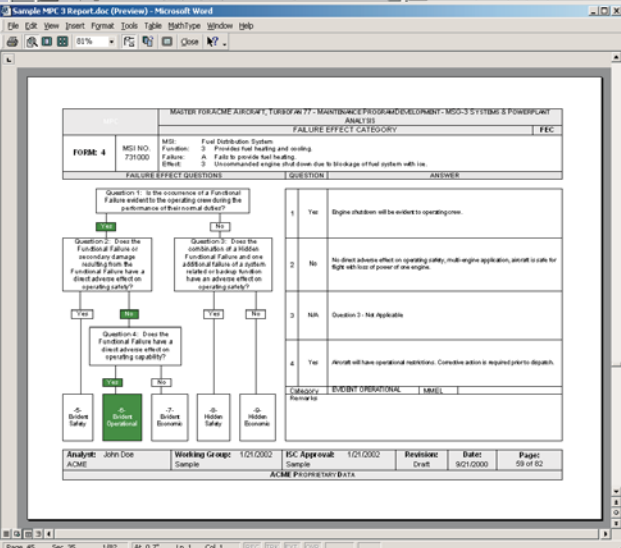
Sample MPC 3 Report.doc (Preview) - Microsoft Word

File Edit View Insert Format Tools Table MathType Window Help

81% Close

MPC

MASTER FOR ACME AIRCRAFT, TURBOFAN 77 - MAINTENANCE PROGRAM DEVELOPMENT - MSG-3 SYSTEMS & POWERPLANT ANALYSIS

FAILURE EFFECT CATEGORY

FEC

FORM 4

MSI NO. 731000

MSI: Fuel Distribution System
Function: 3 Provides fuel heating and cooling.
Failure: A Fails to provide fuel heating.
Effect: 3 Uncommanded engine shut down due to blockage of fuel system with ice.

FAILURE EFFECT QUESTIONS

QUESTION

ANSWER

Question 1: Is the occurrence of a Functional Failure evident to the operating crew during the performance of their normal duties?

Yes

No

Question 2: Does the Functional Failure or secondary damage resulting from the Functional Failure have a direct adverse effect on operating safety?

Question 3: Does the combination of a Hidden Functional Failure and one additional failure of a system related or backup function have an adverse effect on operating safety?

Yes

No

Yes

No

Question 4: Does the Functional Failure have a direct adverse effect on operating capability?

Yes

No

-5- Evident Safety

-6- Evident Operational

-7- Evident Economic

-8- Hidden Safety

-9- Hidden Economic

| 1 | Yes | Engine shutdown will be evident to operating crew. |
|---|---|---|
| 2 | No | No direct adverse effect on operating safety, multi-engine application, aircraft is safe for flight with loss of power of one engine. |
| 3 | N/A | Question 3 - Not Applicable |
| 4 | Yes | Aircraft will have operational restrictions. Corrective action is required prior to dispatch. |

Category: EVIDENT OPERATIONAL MMEL

Remarks:

| Analyst: John Doe | Working Group: 1/21/2002 | ISC Approval: 1/21/2002 | Revision: | Date: | Page: |
|---|---|---|---|---|---|
| ACME | Sample | Sample | Draft | 9/21/2000 | 59 of 82 |

ACME PROPRIETARY DATA

Page 45 Sec 25 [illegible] At 0.7" Ln 1 Col 1